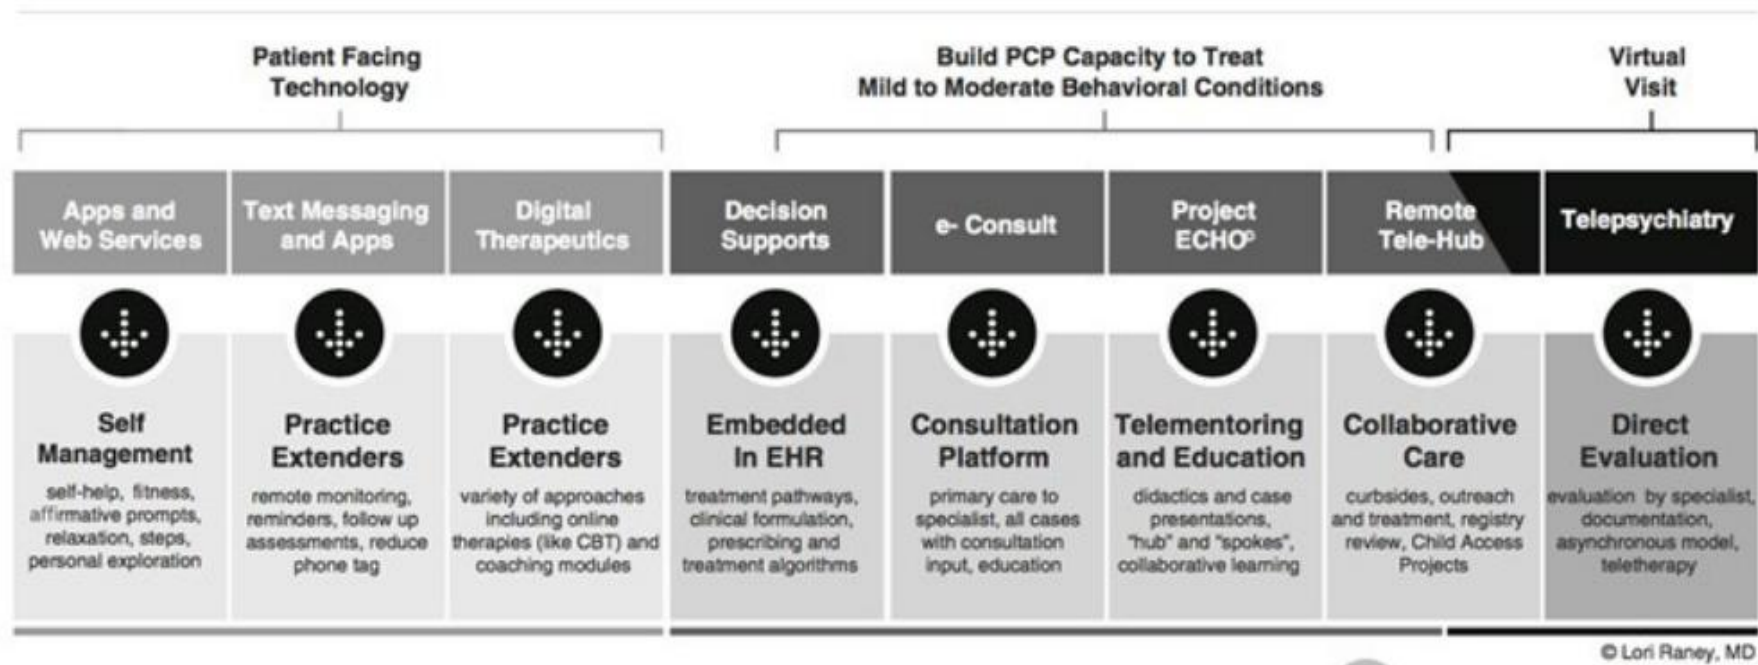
Patient Facing Technology

Build PCP Capacity to Treat Mild to Moderate Behavioral Conditions

Virtual Visit

| Apps and Web Services | Text Messaging and Apps | Digital Therapeutics | Decision Supports | e- Consult | Project ECHO℗ | Remote Tele-Hub | Telepsychiatry |
|---|---|---|---|---|---|---|---|
| Self Management | Practice Extenders | Practice Extenders | Embedded In EHR | Consultation Platform | Telementoring and Education | Collaborative Care | Direct Evaluation |
| self-help, fitness, affirmative prompts, relaxation, steps, personal exploration | remote monitoring, reminders, follow up assessments, reduce phone tag | variety of approaches including online therapies (like CBT) and coaching modules | treatment pathways, clinical formulation, prescribing and treatment algorithms | primary care to specialist, all cases with consultation input, education | didactics and case presentations, "hub" and "spokes", collaborative learning | curbsides, outreach and treatment, registry review, Child Access Projects | evaluation by specialist, documentation, asynchronous model, teletherapy |

© Lori Raney, MD